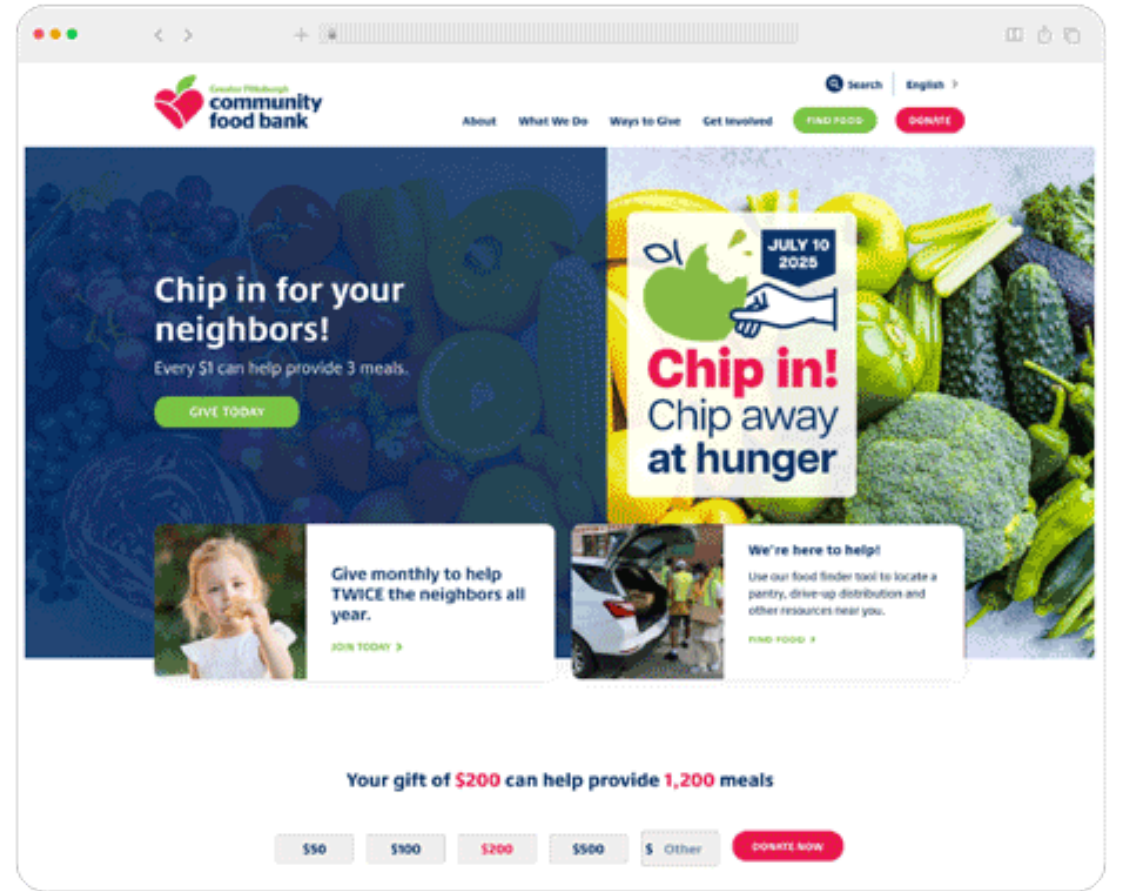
Greater Pittsburgh
community food bank

Search | English >

About What We Do Ways to Give Get Involved FIND FOOD DONATE

Chip in for your neighbors!
Every $1 can help provide 3 meals.
GIVE TODAY

JULY 10 2025
Chip in! Chip away at hunger

Give monthly to help TWICE the neighbors all year.
JOIN TODAY >

We're here to help!
Use our food finder tool to locate a pantry, drive-up distribution and other resources near you.
FIND FOOD >

Your gift of $200 can help provide 1,200 meals

$50 $100 $200 $500 $ Other DONATE NOW